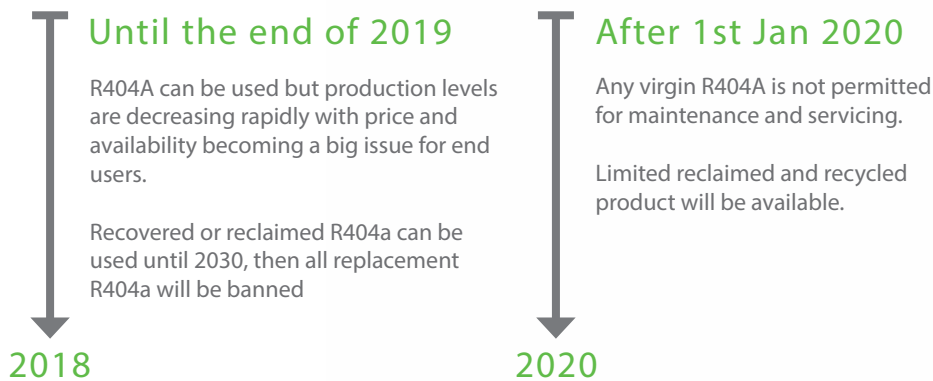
Until the end of 2019

R404A can be used but production levels are decreasing rapidly with price and availability becoming a big issue for end users.

Recovered or reclaimed R404a can be used until 2030, then all replacement R404a will be banned

2018

After 1st Jan 2020

Any virgin R404A is not permitted for maintenance and servicing.

Limited reclaimed and recycled product will be available.

2020